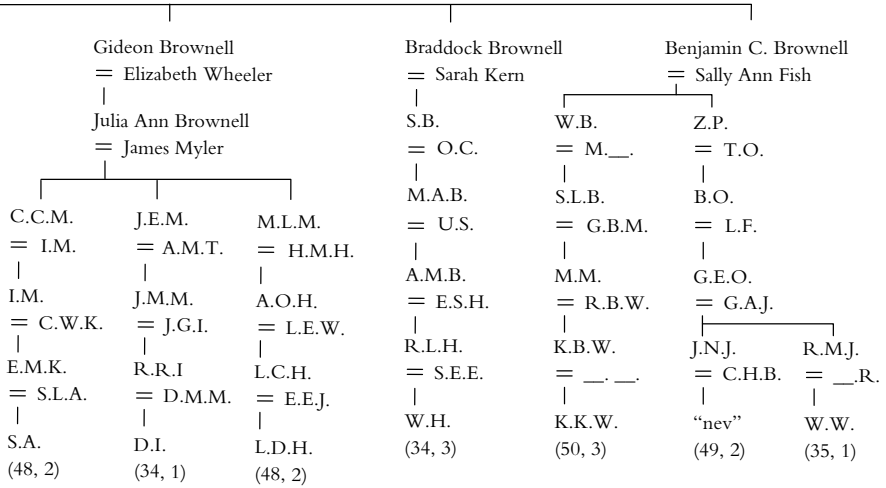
Gideon Brownell
= Elizabeth Wheeler

Julia Ann Brownell
= James Myler

C.C.M.
= I.M.

I.M.
= C.W.K.

E.M.K.
= S.L.A.

S.A.
(48, 2)

J.E.M.
= A.M.T.

J.M.M.
= J.G.I.

R.R.I
= D.M.M.

D.I.
(34, 1)

M.L.M.
= H.M.H.

A.O.H.
= L.E.W.

L.C.H.
= E.E.J.

L.D.H.
(48, 2)

Braddock Brownell
= Sarah Kern

S.B.
= O.C.

M.A.B.
= U.S.

A.M.B.
= E.S.H.

R.L.H.
= S.E.E.

W.H.
(34, 3)

Benjamin C. Brownell
= Sally Ann Fish

W.B.
= M.__.

S.L.B.
= G.B.M.

M.M.
= R.B.W.

K.B.W.
= __. __.

K.K.W.
(50, 3)

Z.P.
= T.O.

B.O.
= L.F.

G.E.O.
= G.A.J.

J.N.J.
= C.H.B.

"nev"
(49, 2)

R.M.J.
= __.R.

W.W.
(35, 1)